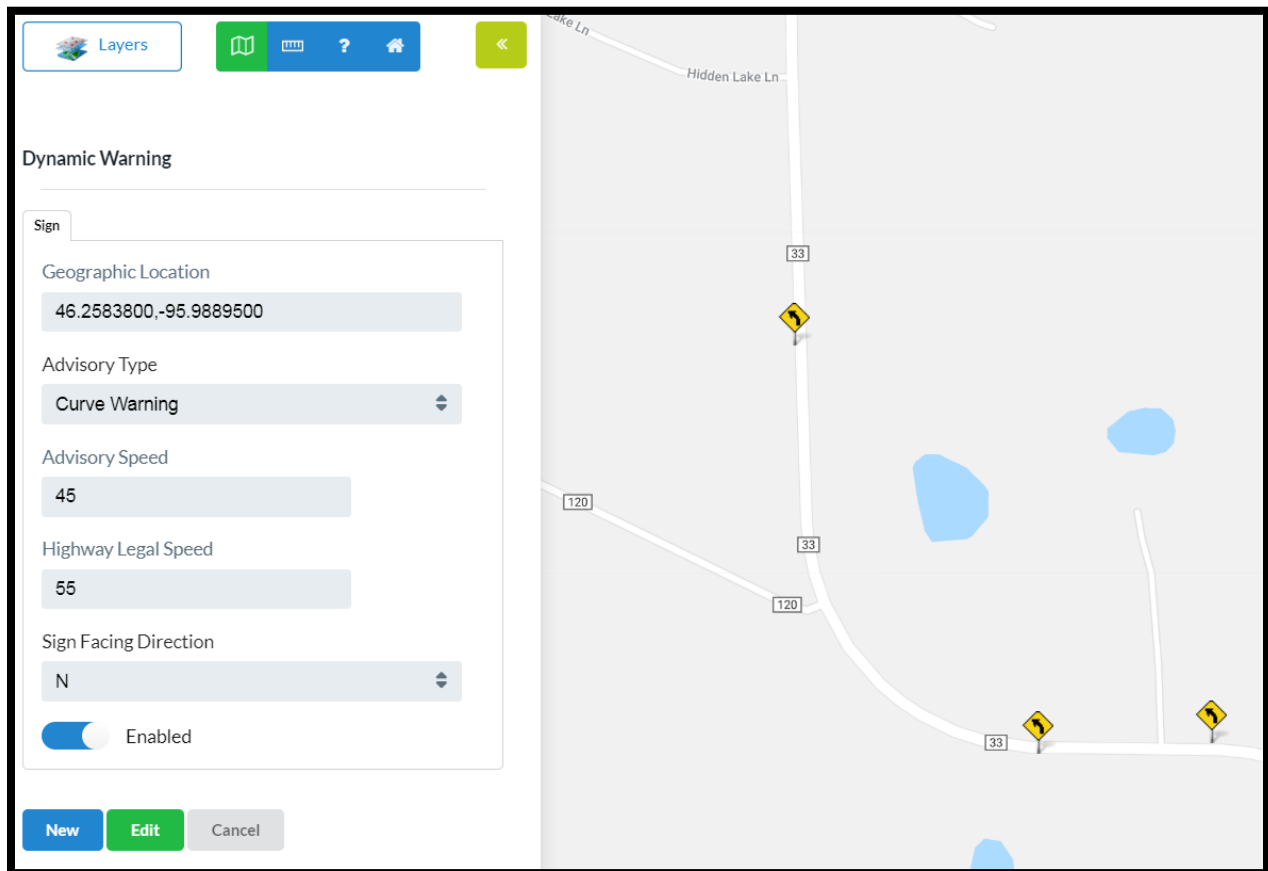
Layers

?

«

Dynamic Warning

Sign

Geographic Location

46.2583800,-95.9889500

Advisory Type

Curve Warning

Advisory Speed

45

Highway Legal Speed

55

Sign Facing Direction

N

Enabled

New

Edit

Cancel

Lake Ln

Hidden Lake Ln

33

120

33

120

33